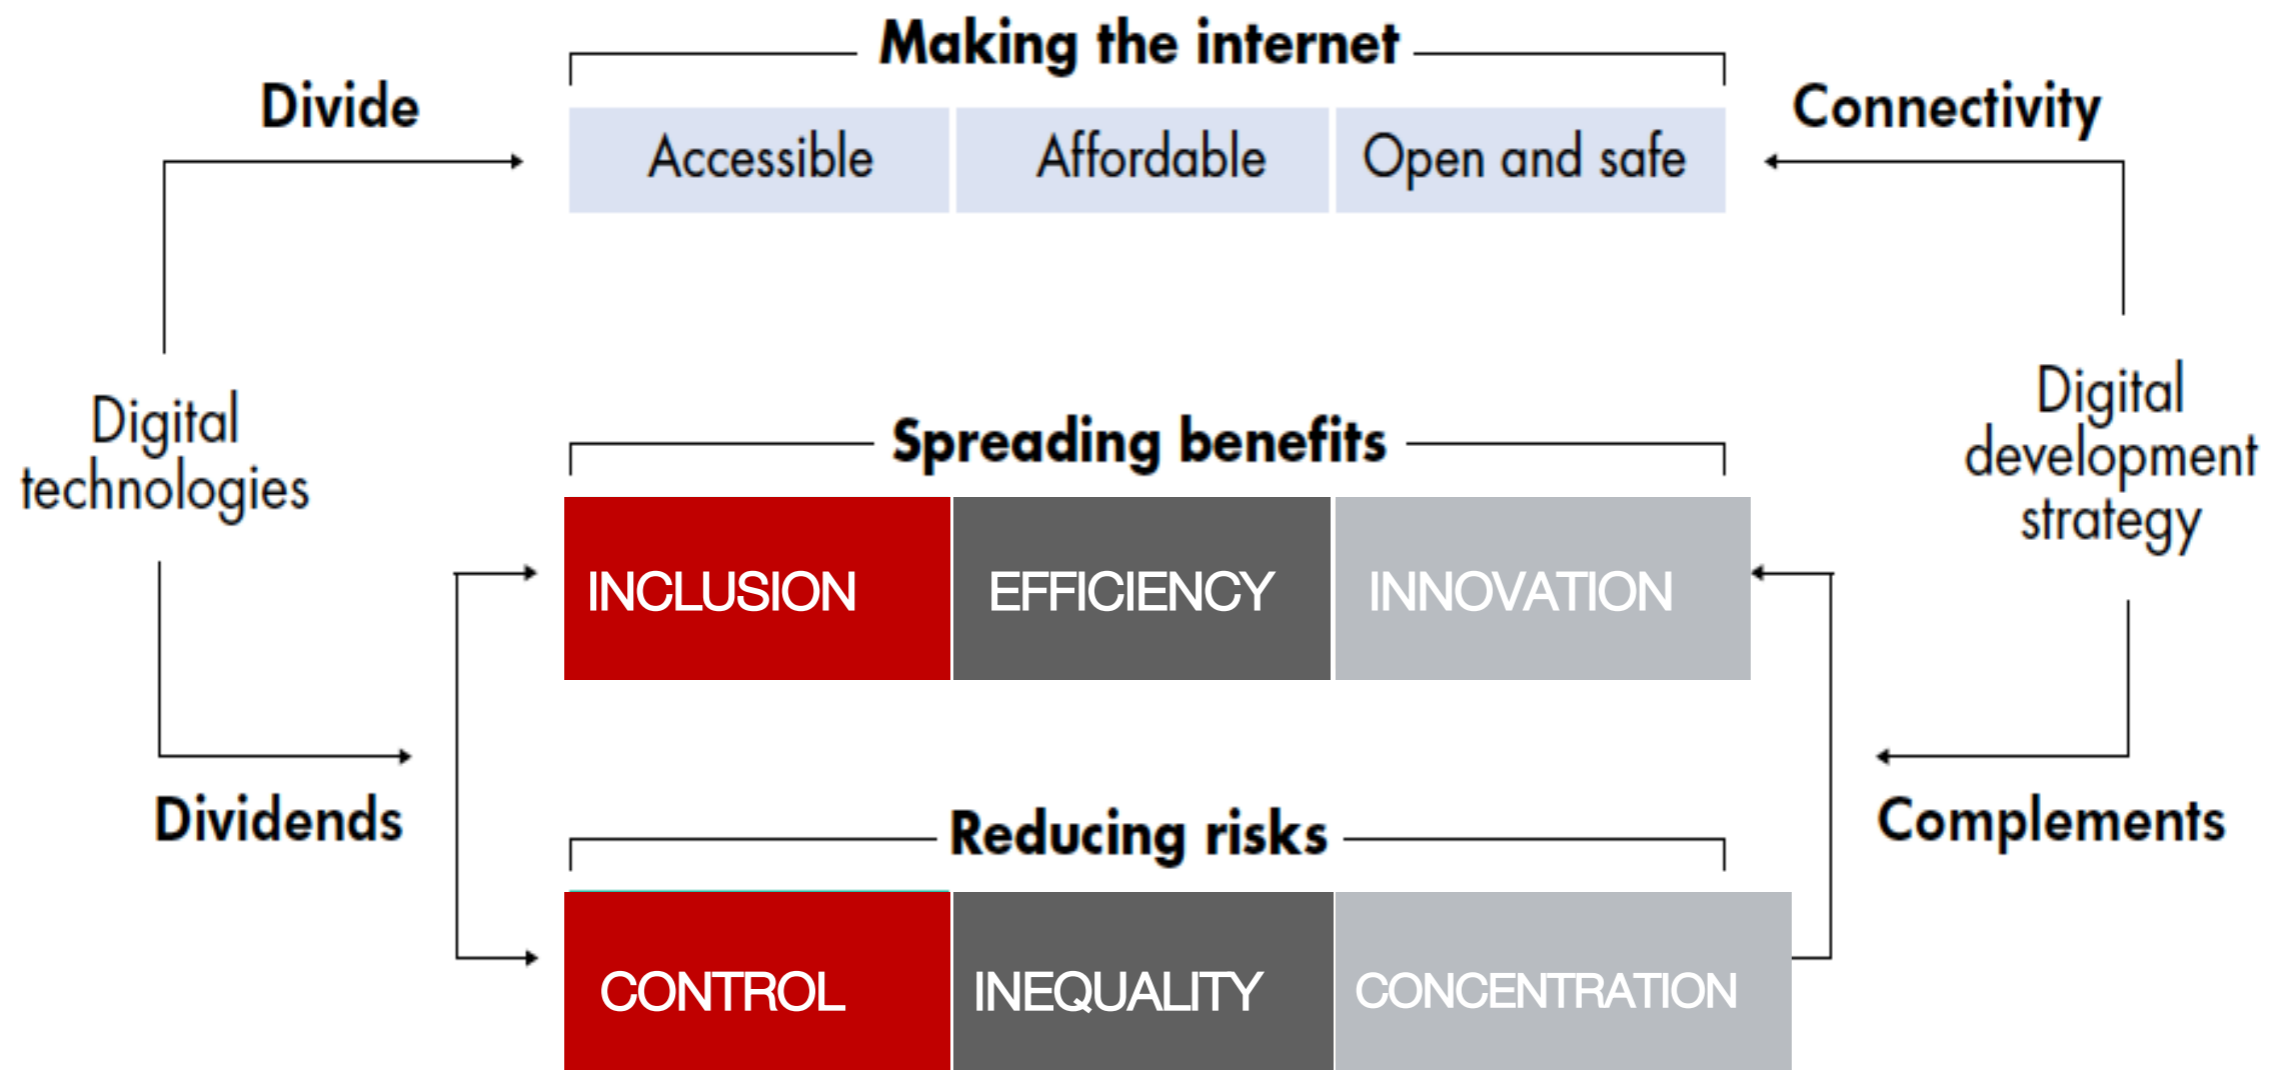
Making the internet

Divide

Accessible

Affordable

Open and safe

Connectivity

Digital technologies

Spreading benefits

Digital development strategy

INCLUSION

EFFICIENCY

INNOVATION

Dividends

Reducing risks

Complements

CONTROL

INEQUALITY

CONCENTRATION